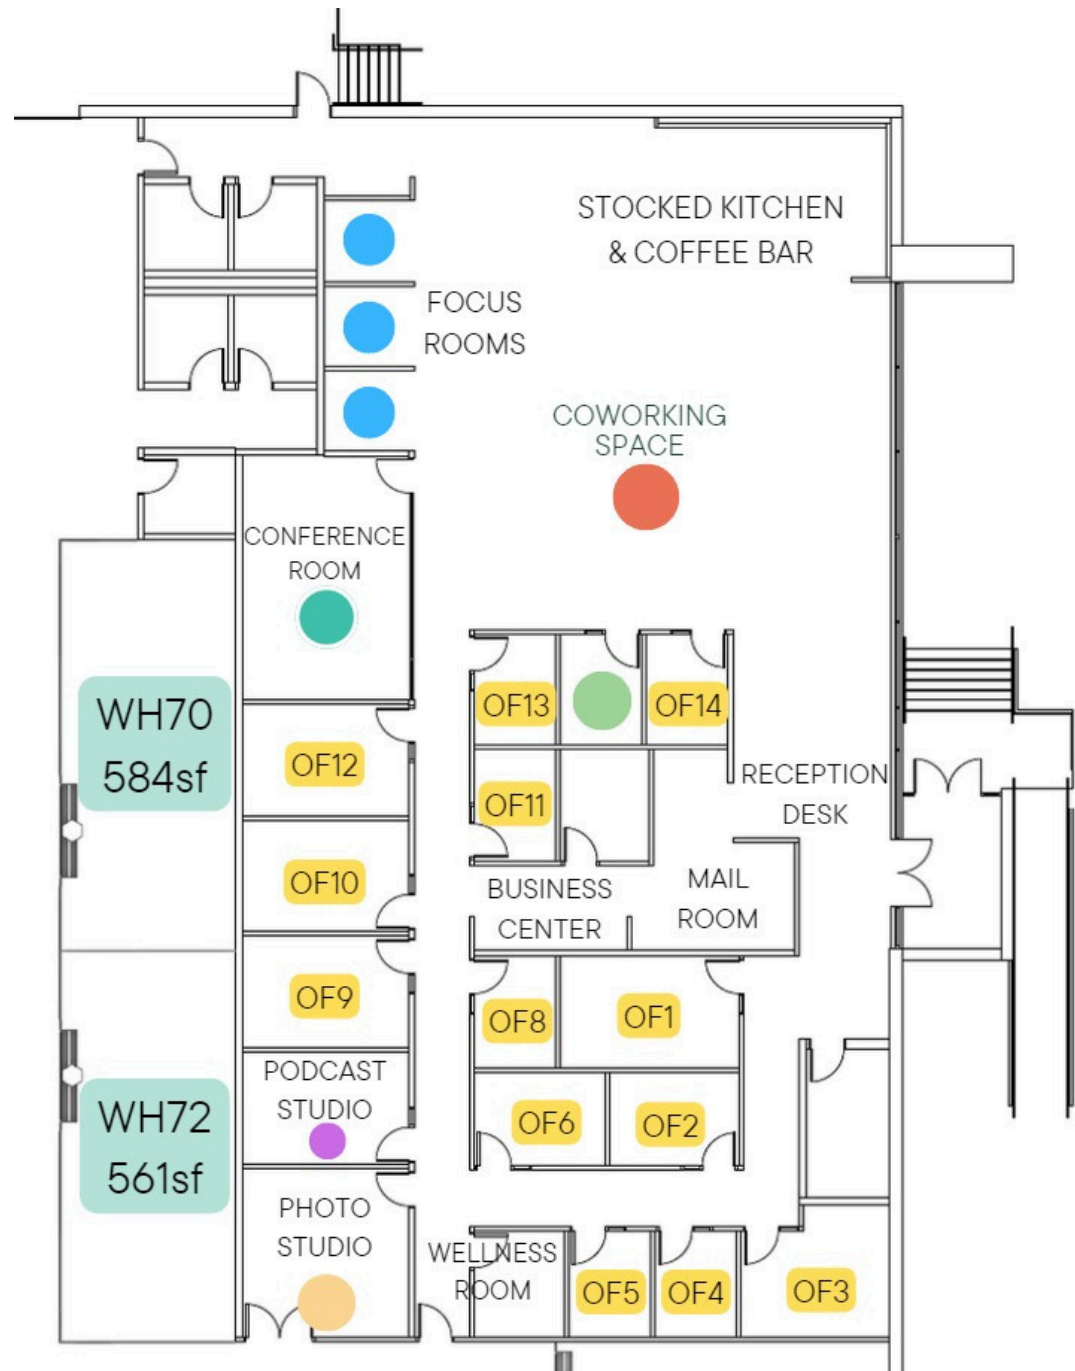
STOCKED KITCHEN & COFFEE BAR

FOCUS ROOMS

COWORKING SPACE

CONFERENCE ROOM

WH70
584sf

OF13

OF14

OF12

OF11

RECEPTION DESK

OF10

BUSINESS CENTER

MAIL ROOM

OF9

OF8

OF1

PODCAST STUDIO

WH72
561sf

OF6

OF2

PHOTO STUDIO

WELLNESS ROOM

OF5

OF4

OF3